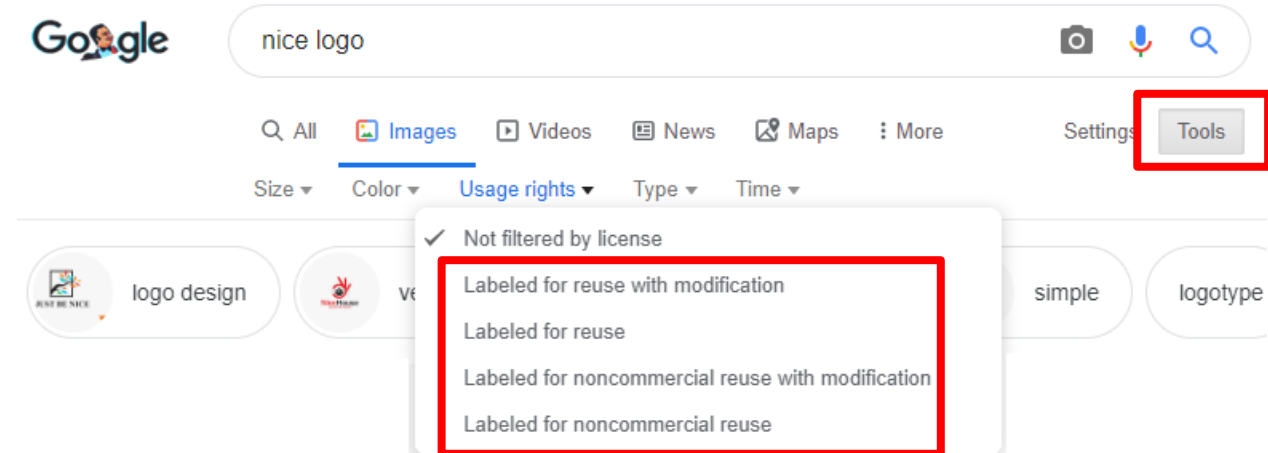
Google

nice logo

All Images Videos News Maps More Settings Tools

Size Color Usage rights Type Time

Not filtered by license
Labeled for reuse with modification
Labeled for reuse
Labeled for noncommercial reuse with modification
Labeled for noncommercial reuse

JUST BE NICE logo design

ve

simple logotype